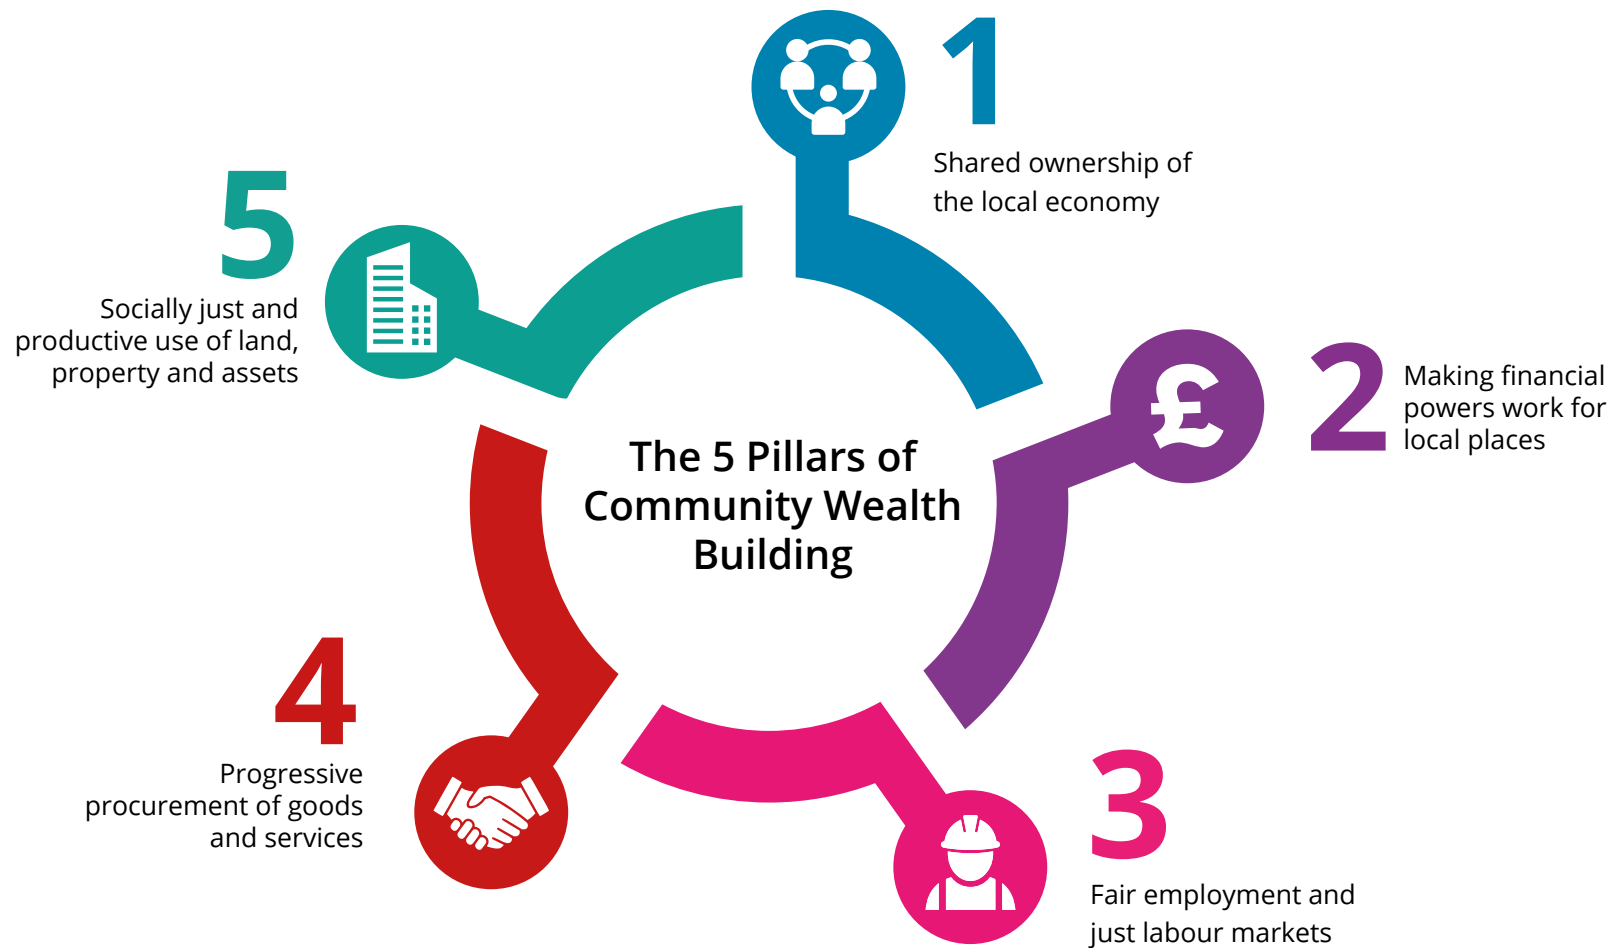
The 5 Pillars of Community Wealth Building

1
Shared ownership of the local economy

2
Making financial powers work for local places

£

3
Fair employment and just labour markets

4
Progressive procurement of goods and services

5
Socially just and productive use of land, property and assets